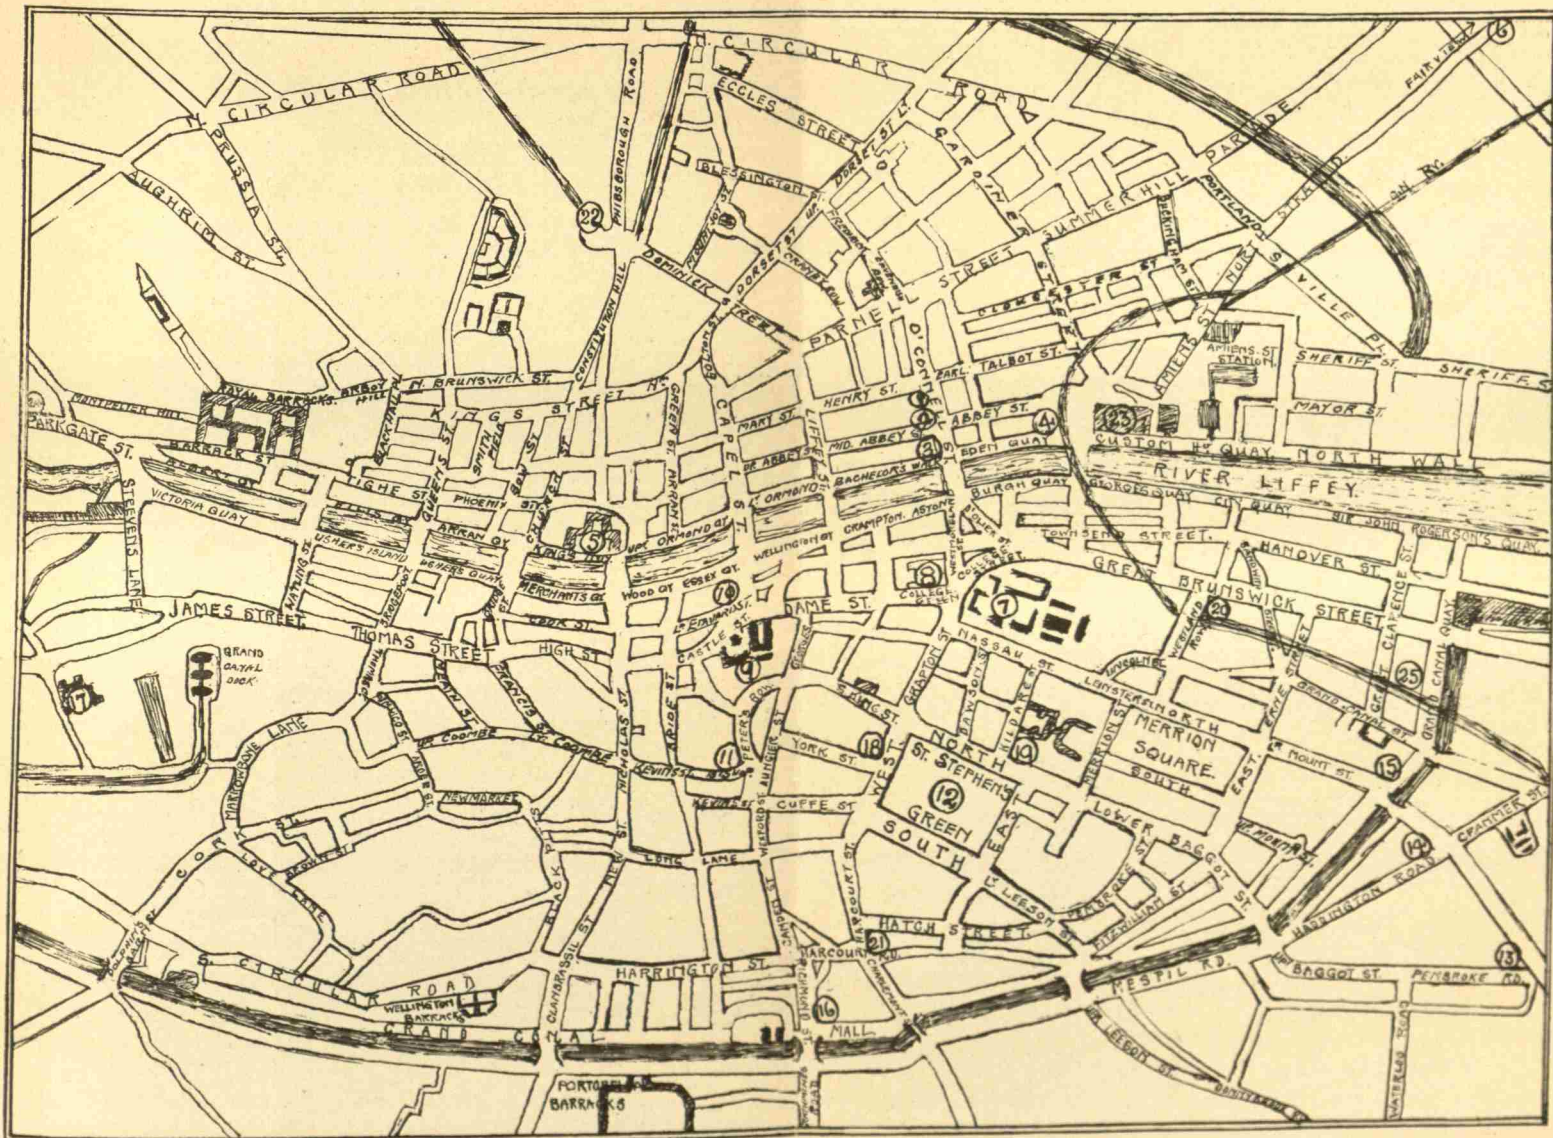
N. CIRCULAR ROAD
N. CIRCULAR ROAD
ECCLES STREET
PRUSSIA ST.
AUGHRIM ST.
PHIBSBOROUGH ROAD
BLESSINGTON ST.
DORSET ST.
GARDINER ST.
SUMMERHILL
PARADE
FAIRVIEW
PORTLAND
N. STRAND
RY.
CONSTITUTION HILL
DOMINICK ST.
DORSET ST.
PARNELL STREET
GLOUCESTER ST.
BUCKINGHAM ST.
SEVILLE PL.
AMIENS ST.
AMIENS ST. STATION
SHERIFF ST.
SHERIFF ST.
ROYAL BARRACKS
ARBOUR HILL
N. BRUNSWICK ST.
KINGS STREET
GREEN ST.
CAPEL ST.
MARY ST.
HENRY ST.
O'CONNELL ST.
EARL
TALBOT ST.
ABBEY ST.
EDEN QUAY
MAYOR ST.
CUSTOM HO. QUAY
NORTH WALL
MANOR HILL
PARKGATE ST.
BARRACK ST.
BLACKHALL
SMITHFIELD
MID. ABBEY
LR. ABBEY ST.
LIFFEY ST.
BACHELORS WALK
BURGH QUAY
RIVER LIFFEY
CITY QUAY
GEORGES QUAY
SIR JOHN ROGERSON'S QUAY
STEVENS LANE
VICTORIA QUAY
TIGHE ST.
QUEENS ST.
PHOENIX ST.
BOW ST.
ARRAN ST.
ORMOND QY.
UP. ORMOND QT.
CRAMPTON
ASTONS
TOWNSEND STREET
HANOVER ST.
USHERS ISLAND
ARRAN QY.
USHERS QUAY
KINGS INNS
WELLINGTON QT.
WOOD QT.
ESSEX QT.
MERCHANTS QT.
COLLEGE GREEN
COLLEGE ST.
GREAT BRUNSWICK STREET
WESTLAND ROW
CLARENCE ST.
GRAND CANAL QUAY
JAMES STREET
WATLING ST.
THOMAS STREET
HIGH ST.
CORK ST.
DAME ST.
CASTLE ST.
NASSAU ST.
GRAFTON ST.
DAWSON ST.
KILDARE ST.
LEINSTER ST.
MERRION
NORTH
MERRION SQUARE
SOUTH
EAST
ERNE STREET
GRAND CANAL ST.
LR. MOUNT ST.
GRAND CANAL DOCK
FRANCIS ST.
UP. COOMBE
LR. COOMBE
MARROWBONE LANE
NEW MARKET
NICHOLAS ST.
BRIDE ST.
PETERS ROW
KEVIN ST.
KEVINS ST.
YORK ST.
CUFFE ST.
KING ST.
WEST
ST. STEPHENS GREEN
NORTH
SOUTH
EAST
LOWER BAGGOT ST.
UP. MOUNT ST.
CRAMMER ST.
CORK
LOVE LANE
BLACK PITTS
NEW ST.
LONG LANE
AUNGIER ST.
HARCOURT ST.
LR. LEESON ST.
PEMBROKE ST.
FITZWILLIAM ST.
HADDINGTON ROAD
HATCH STREET
HARCOURT RD.
HARRINGTON ST.
S. CIRCULAR ROAD
WELLINGTON BARRACKS
GRAND CANAL
CLANBRASSIL ST.
MALL
MESPIL RD.
UP. BAGGOT ST.
PEMBROKE RD.
WATERLOO ROAD
UP. LEESON ST.
PORTOBELLO BARRACKS
1
2
4
5
6
8
9
10
11
12
13
14
15
16
17
18
19
20
21
22
23
25